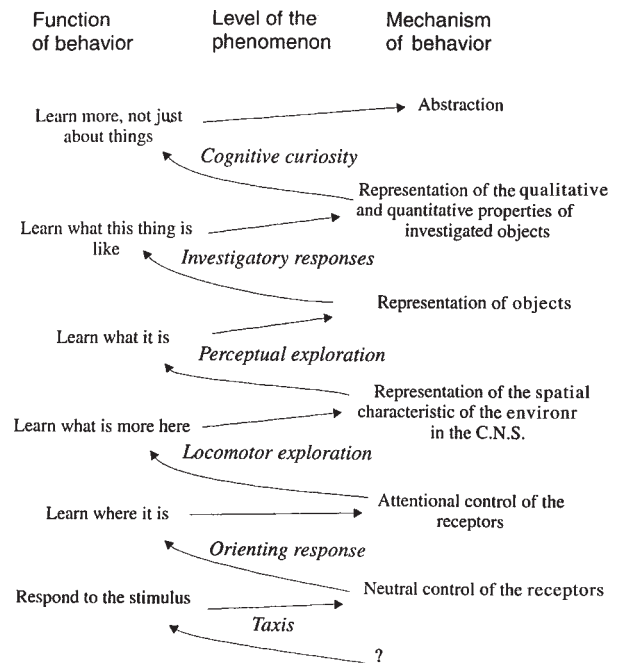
| Function of behavior | Level of the phenomenon | Mechanism of behavior |
|---|---|---|

Learn more, not just about things

Abstraction

*Cognitive curiosity*

Learn what this thing is like

Representation of the qualitative and quantitative properties of investigated objects

*Investigatory responses*

Learn what it is

Representation of objects

*Perceptual exploration*

Learn what is more here

Representation of the spatial characteristic of the environr in the C.N.S.

*Locomotor exploration*

Learn where it is

Attentional control of the receptors

*Orienting response*

Respond to the stimulus

Neutral control of the receptors

*Taxis*

?